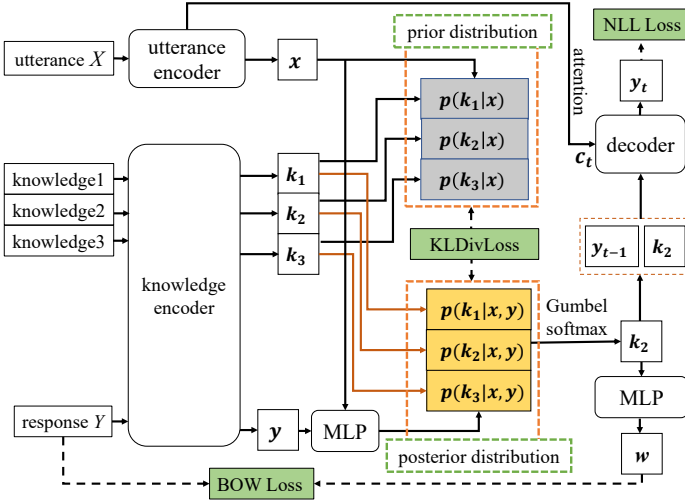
utterance $X$

utterance encoder

$\boldsymbol{x}$

prior distribution

NLL Loss

attention

$\boldsymbol{y_t}$

$\boldsymbol{p(k_1|x)}$

$\boldsymbol{p(k_2|x)}$

$\boldsymbol{p(k_3|x)}$

decoder

$\boldsymbol{c_t}$

knowledge1

knowledge2

knowledge3

$\boldsymbol{k_1}$

$\boldsymbol{k_2}$

$\boldsymbol{k_3}$

$\boldsymbol{y_{t-1}}$

$\boldsymbol{k_2}$

KLDivLoss

knowledge encoder

$\boldsymbol{p(k_1|x,y)}$

$\boldsymbol{p(k_2|x,y)}$

$\boldsymbol{p(k_3|x,y)}$

Gumbel softmax

$\boldsymbol{k_2}$

MLP

response $Y$

$\boldsymbol{y}$

MLP

$\boldsymbol{w}$

posterior distribution

BOW Loss